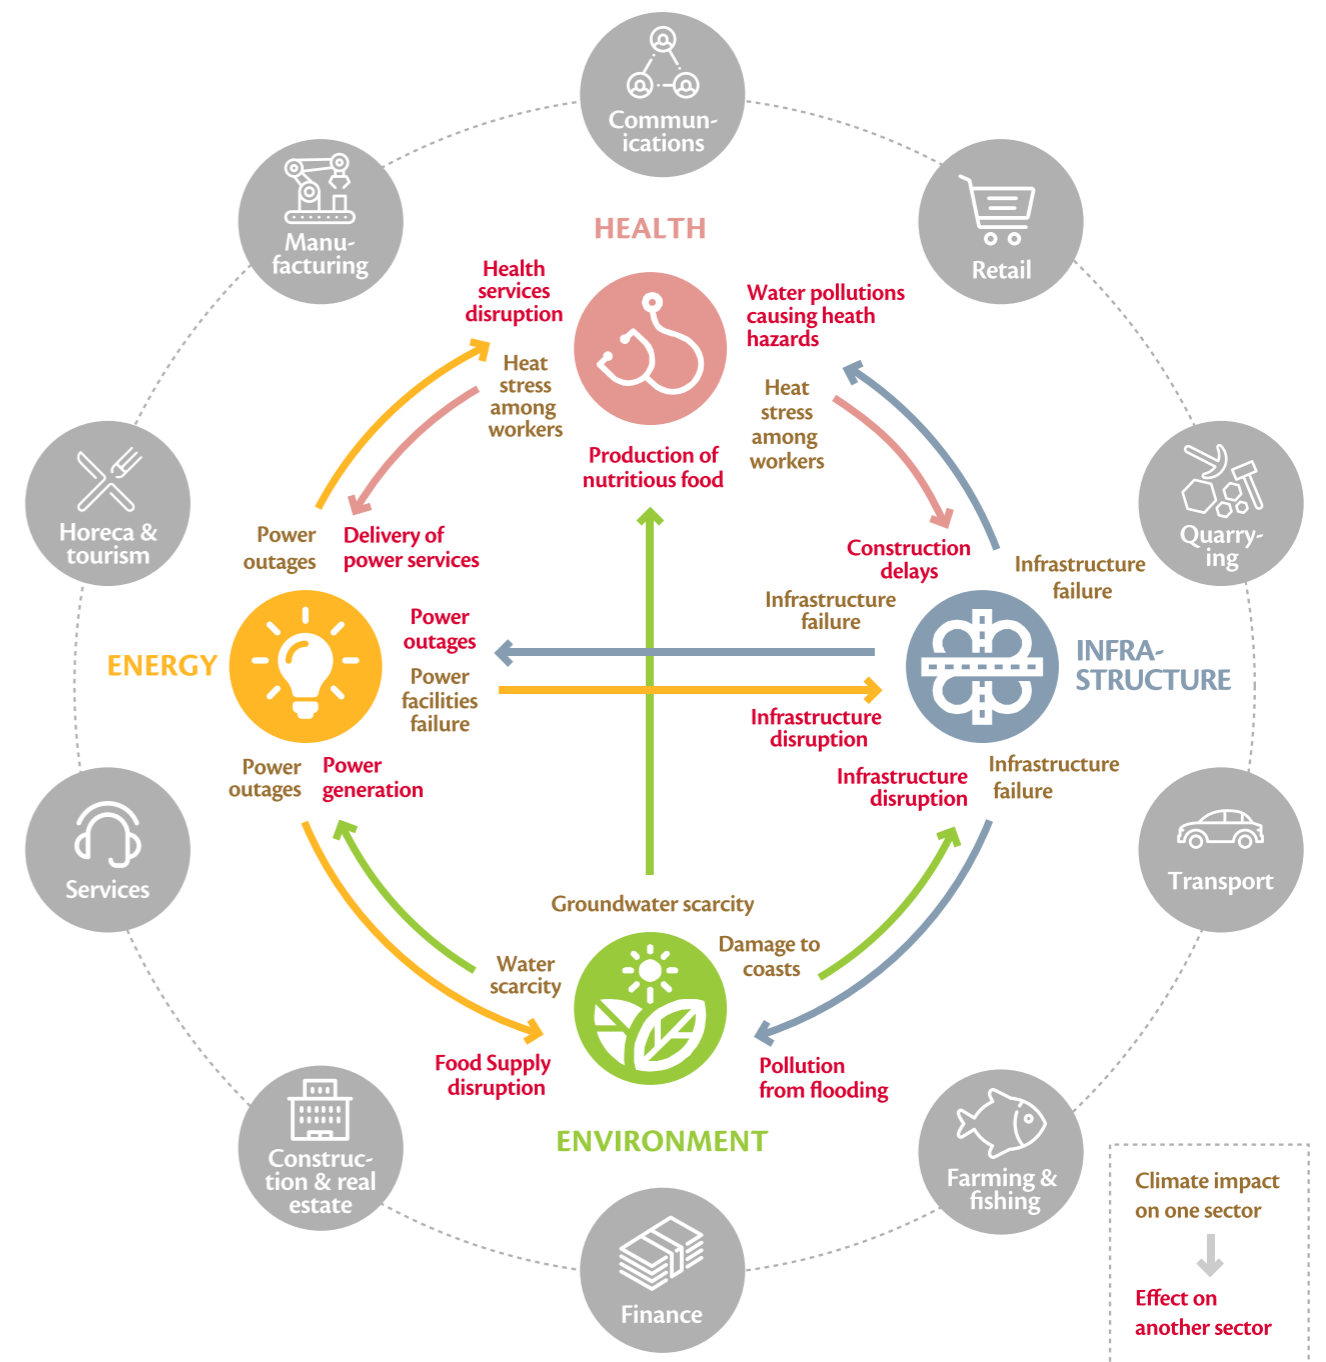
Commun-ications

Manu-facturing

Retail

HEALTH

Health services disruption

Water pollutions causing heath hazards

Heat stress among workers

Heat stress among workers

Production of nutritious food

Horeca & tourism

Quarry-ing

Power outages

Delivery of power services

Construction delays

Infrastructure failure

Infrastructure failure

ENERGY

Power outages

Power facilities failure

INFRA-STRUCTURE

Infrastructure disruption

Power outages

Power generation

Infrastructure disruption

Infrastructure failure

Services

Transport

Groundwater scarcity

Water scarcity

Damage to coasts

Food Supply disruption

Pollution from flooding

ENVIRONMENT

Construc-tion & real estate

Farming & fishing

Finance

Climate impact on one sector

Effect on another sector